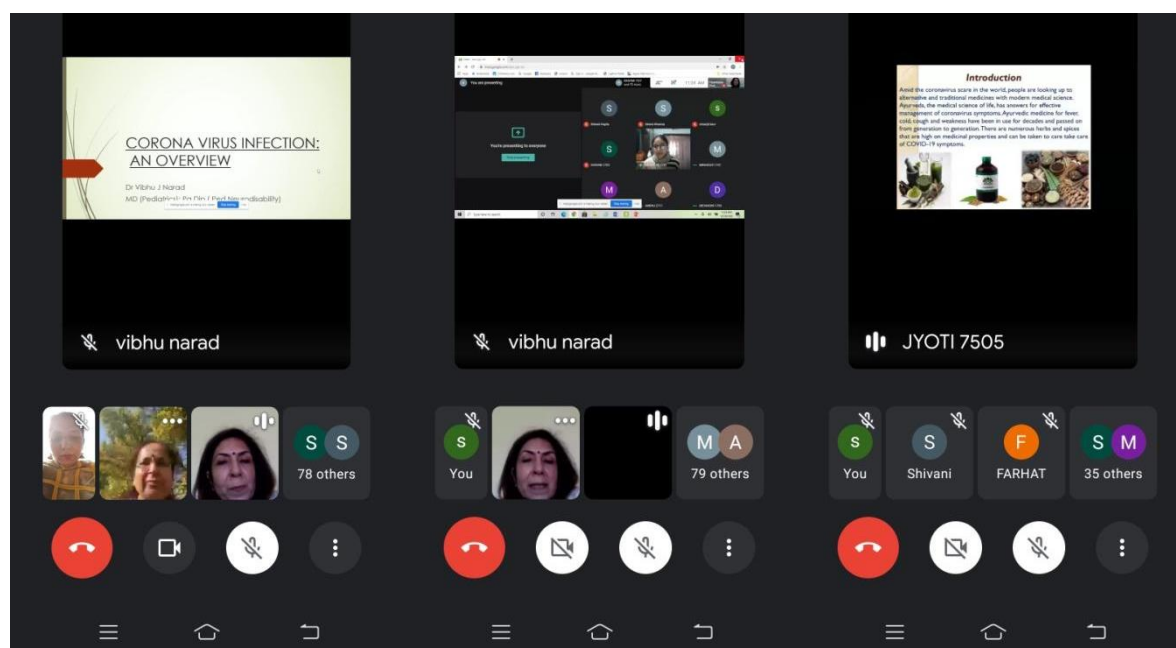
CORONA VIRUS INFECTION: AN OVERVIEW

Dr Vibhu J Narad
MD (Pediatrics), Pg Dip ( Ped Neurodisability)

vibhu narad

S S
78 others

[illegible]

You're presenting to everyone

S S S M M A D

vibhu narad

S
You

M A
79 others

Introduction

Amid the coronavirus scare in the world, people are looking up to alternative and traditional medicines with modern medical science. Ayurveda, the medical science of life, has answers for effective management of coronavirus symptoms. Ayurvedic medicine for fever, cold, cough and weakness have been in use for decades and passed on from generation to generation. There are numerous herbs and spices that are high on medicinal properties and can be taken to cure take care of COVID-19 symptoms.

JYOTI 7505

S
You

S
Shivani

F
FARHAT

S M
35 others